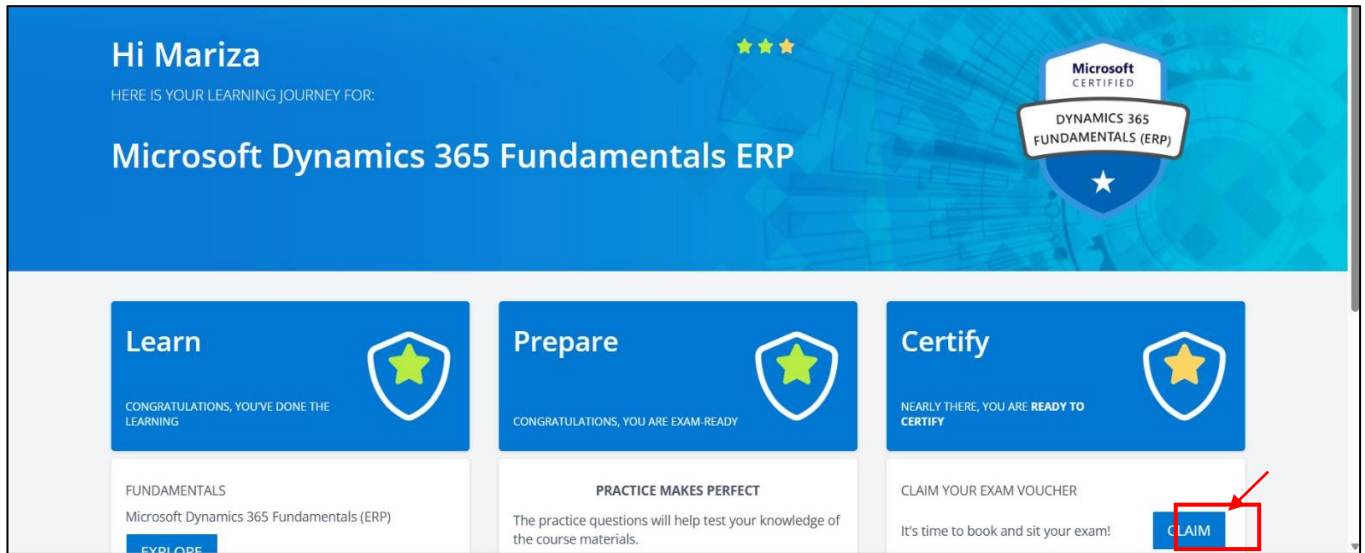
Hi Mariza

HERE IS YOUR LEARNING JOURNEY FOR:

Microsoft Dynamics 365 Fundamentals ERP

Microsoft
CERTIFIED
DYNAMICS 365
FUNDAMENTALS (ERP)

Learn

CONGRATULATIONS, YOU'VE DONE THE LEARNING

Prepare

CONGRATULATIONS, YOU ARE EXAM-READY

Certify

NEARLY THERE, YOU ARE READY TO CERTIFY

FUNDAMENTALS

Microsoft Dynamics 365 Fundamentals (ERP)

EXPLORE

PRACTICE MAKES PERFECT

The practice questions will help test your knowledge of the course materials.

CLAIM YOUR EXAM VOUCHER

It's time to book and sit your exam!

CLAIM